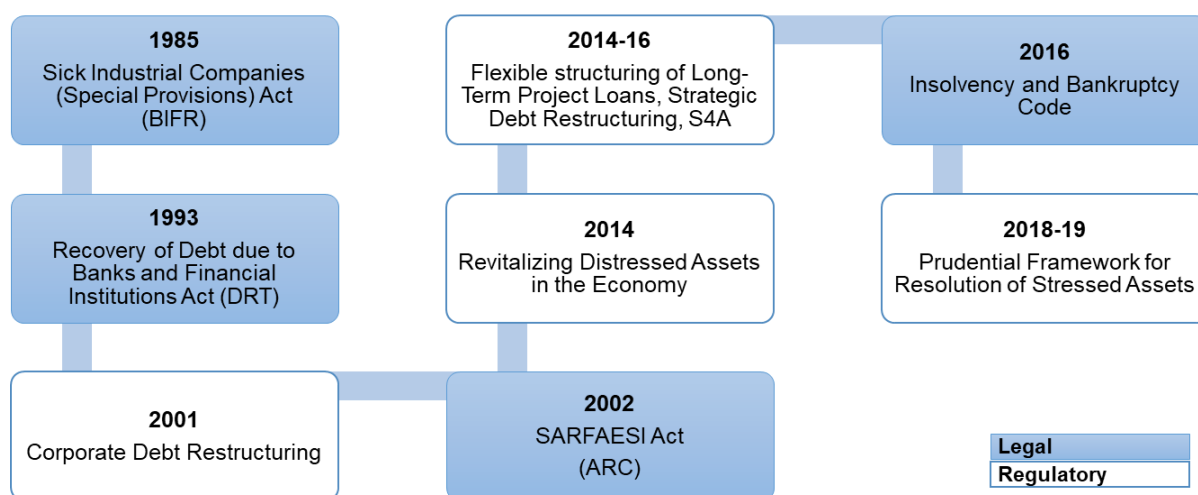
1985
Sick Industrial Companies (Special Provisions) Act (BIFR)

1993
Recovery of Debt due to Banks and Financial Institutions Act (DRT)

2001
Corporate Debt Restructuring

2002
SARFAESI Act
(ARC)

2014
Revitalizing Distressed Assets in the Economy

2014-16
Flexible structuring of Long-Term Project Loans, Strategic Debt Restructuring, S4A

2016
Insolvency and Bankruptcy Code

2018-19
Prudential Framework for Resolution of Stressed Assets

Legal
Regulatory